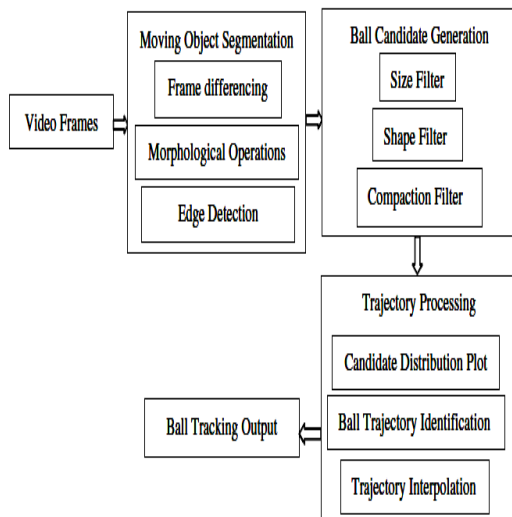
Video Frames

Moving Object Segmentation

Frame differencing

Morphological Operations

Edge Detection

Ball Candidate Generation

Size Filter

Shape Filter

Compaction Filter

Trajectory Processing

Candidate Distribution Plot

Ball Trajectory Identification

Trajectory Interpolation

Ball Tracking Output